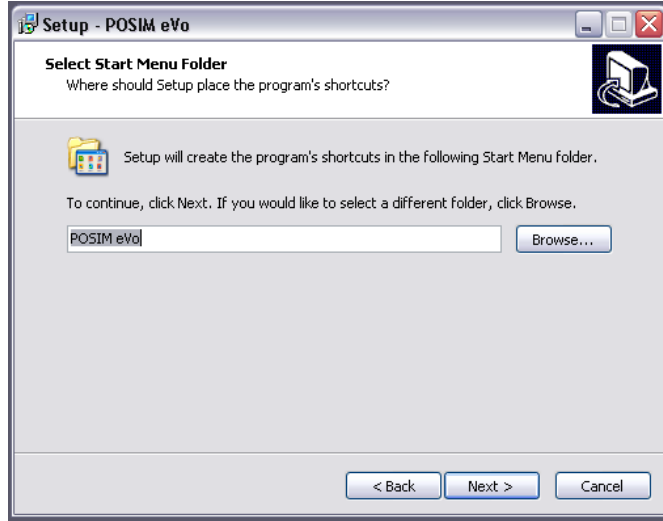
Setup - POSIM eVo

Select Start Menu Folder
Where should Setup place the program's shortcuts?

Setup will create the program's shortcuts in the following Start Menu folder.

To continue, click Next. If you would like to select a different folder, click Browse.

POSIM eVo

Browse...

< Back

Next >

Cancel